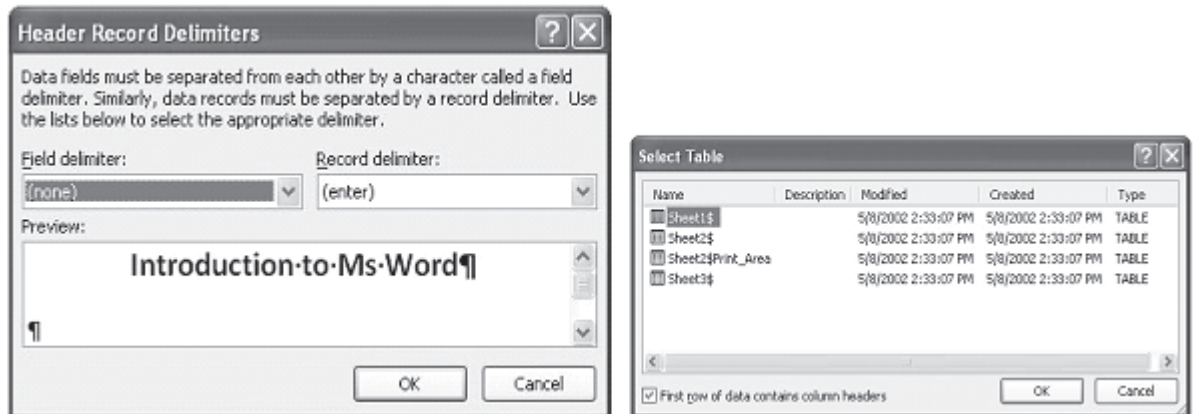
Header Record Delimiters

Data fields must be separated from each other by a character called a field delimiter. Similarly, data records must be separated by a record delimiter. Use the lists below to select the appropriate delimiter.

Field delimiter:
(none)

Record delimiter:
(enter)

Preview:

Introduction·to·Ms·Word¶

¶

OK

Cancel

Select Table

| Name | Description | Modified | Created | Type |
|---|---|---|---|---|
| Sheet1$ | | 5/8/2002 2:33:07 PM | 5/8/2002 2:33:07 PM | TABLE |
| Sheet2$ | | 5/8/2002 2:33:07 PM | 5/8/2002 2:33:07 PM | TABLE |
| Sheet2$Print_Area | | 5/8/2002 2:33:07 PM | 5/8/2002 2:33:07 PM | TABLE |
| Sheet3$ | | 5/8/2002 2:33:07 PM | 5/8/2002 2:33:07 PM | TABLE |

First row of data contains column headers

OK

Cancel